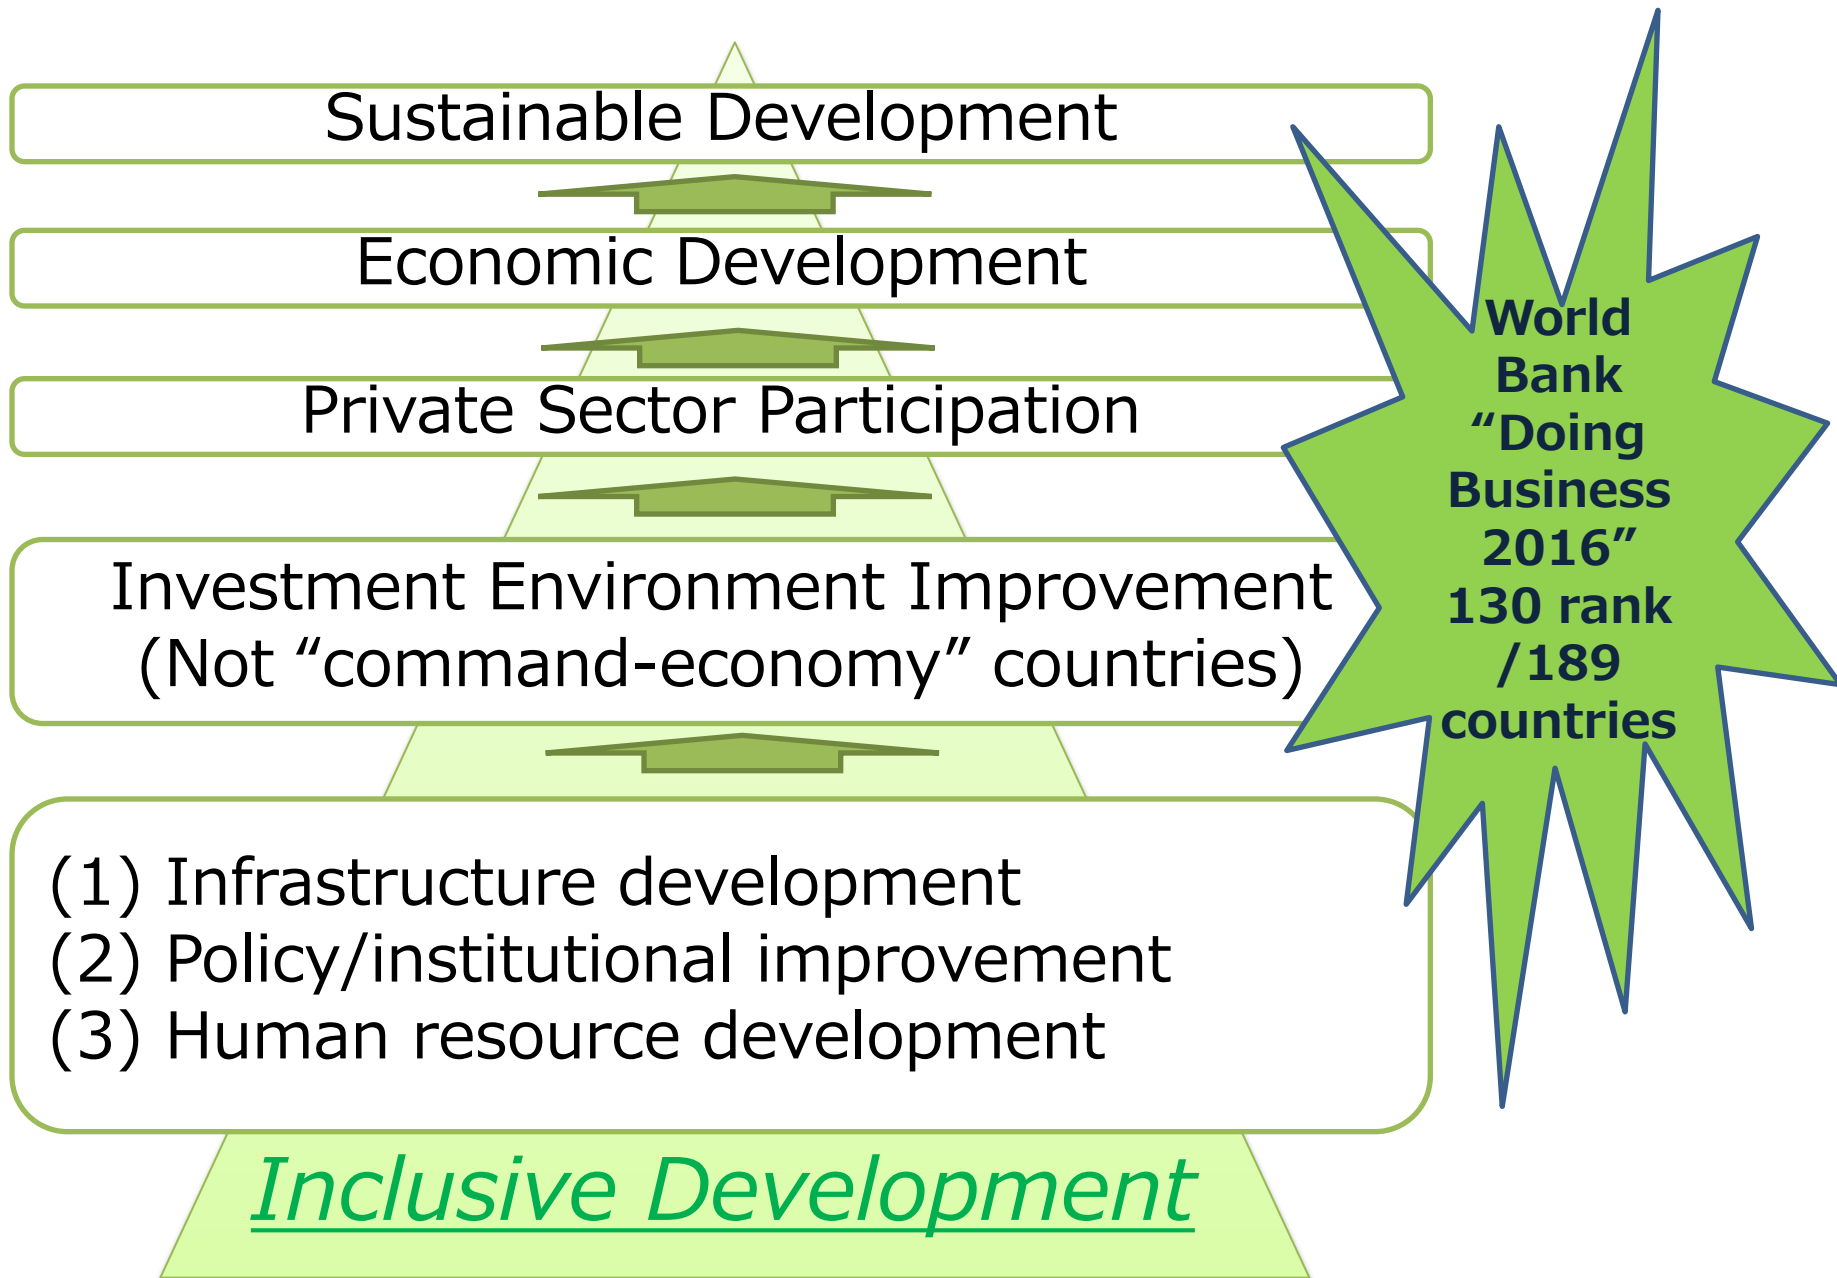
Sustainable Development

Economic Development

Private Sector Participation

Investment Environment Improvement
(Not “command-economy” countries)

(1) Infrastructure development
(2) Policy/institutional improvement
(3) Human resource development

Inclusive Development

World Bank “Doing Business 2016” 130 rank /189 countries